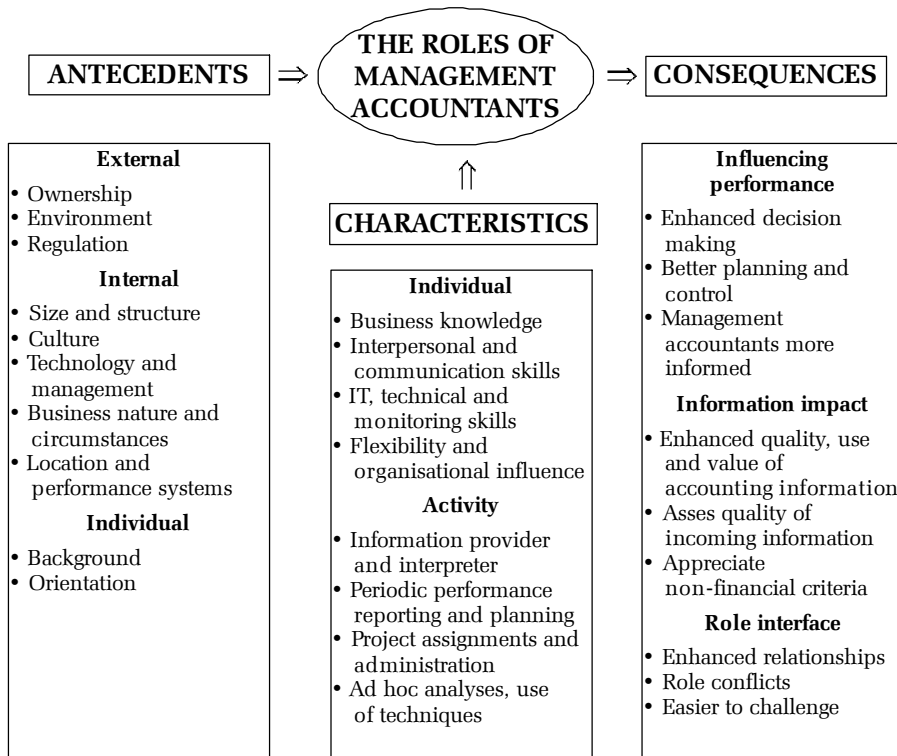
ANTECEDENTS $\Rightarrow$ THE ROLES OF MANAGEMENT ACCOUNTANTS $\Rightarrow$ CONSEQUENCES

External
• Ownership
• Environment
• Regulation

Internal
• Size and structure
• Culture
• Technology and management
• Business nature and circumstances
• Location and performance systems

Individual
• Background
• Orientation

$\Uparrow$

CHARACTERISTICS

Individual
• Business knowledge
• Interpersonal and communication skills
• IT, technical and monitoring skills
• Flexibility and organisational influence

Activity
• Information provider and interpreter
• Periodic performance reporting and planning
• Project assignments and administration
• Ad hoc analyses, use of techniques

Influencing performance
• Enhanced decision making
• Better planning and control
• Management accountants more informed

Information impact
• Enhanced quality, use and value of accounting information
• Asses quality of incoming information
• Appreciate non-financial criteria

Role interface
• Enhanced relationships
• Role conflicts
• Easier to challenge